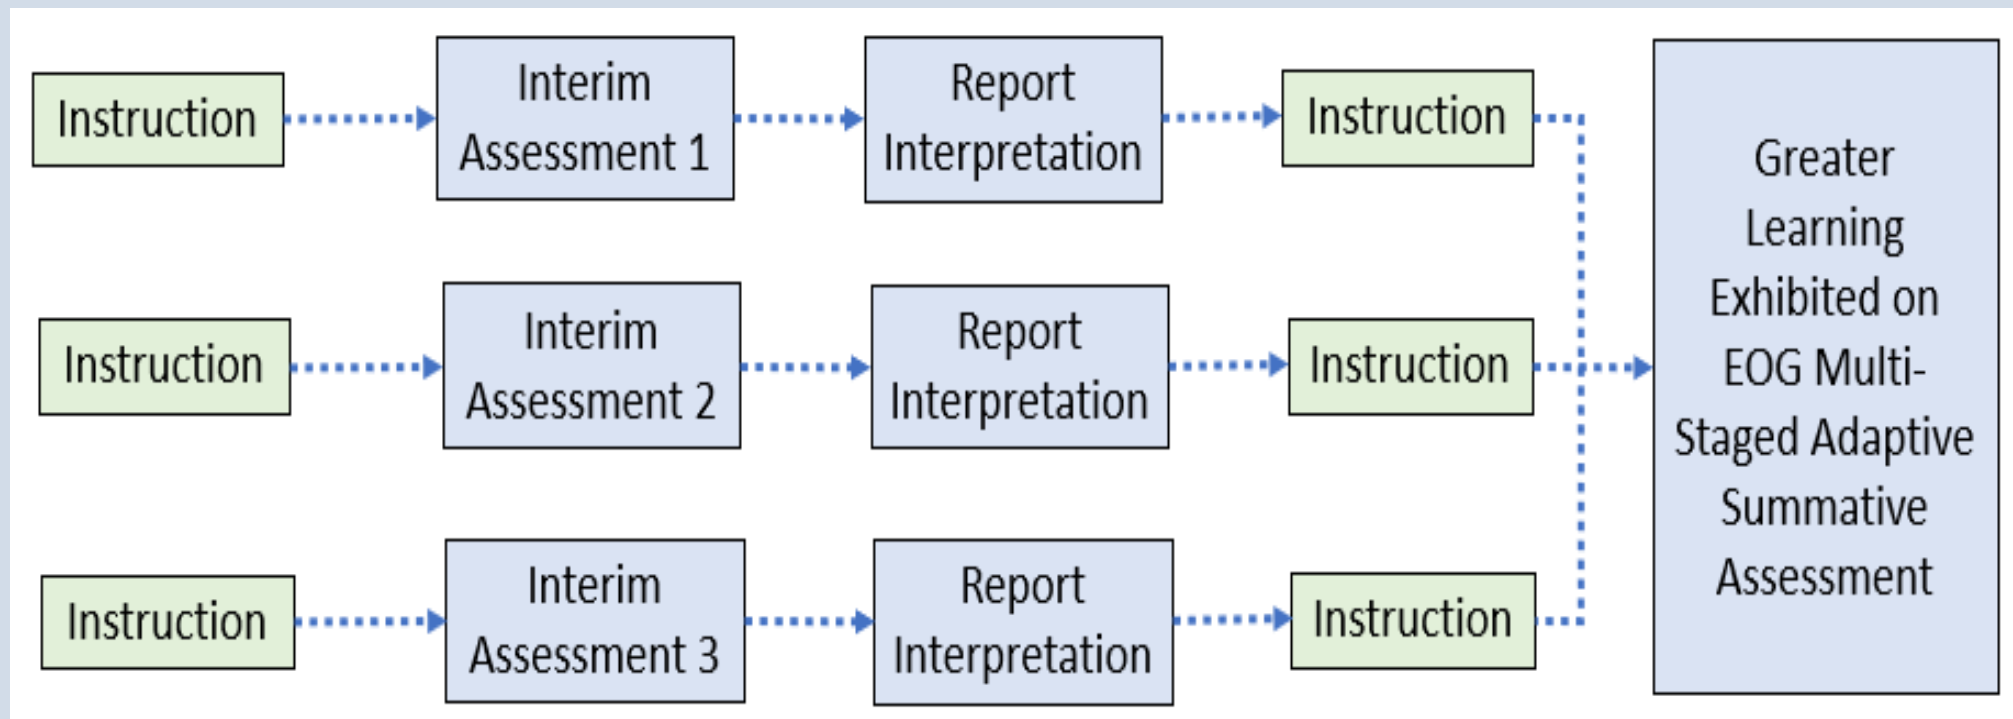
Instruction

Interim Assessment 1

Report Interpretation

Instruction

Instruction

Interim Assessment 2

Report Interpretation

Instruction

Instruction

Interim Assessment 3

Report Interpretation

Instruction

Greater Learning Exhibited on EOG Multi-Staged Adaptive Summative Assessment